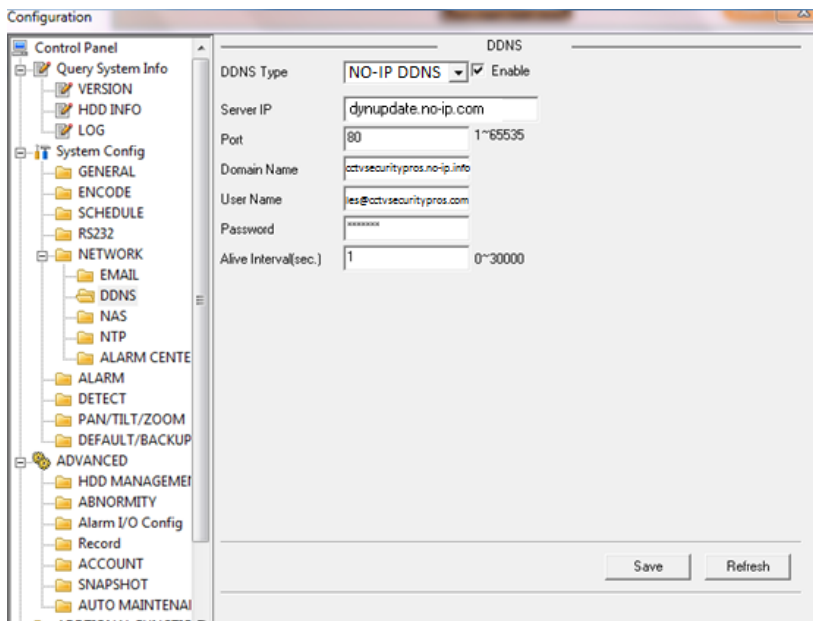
Configuration

Control Panel
Query System Info
VERSION
HDD INFO
LOG
System Config
GENERAL
ENCODE
SCHEDULE
RS232
NETWORK
EMAIL
DDNS
NAS
NTP
ALARM CENTE
ALARM
DETECT
PAN/TILT/ZOOM
DEFAULT/BACKUP
ADVANCED
HDD MANAGEMEI
ABNORMITY
Alarm I/O Config
Record
ACCOUNT
SNAPSHOT
AUTO MAINTENAI

DDNS

DDNS Type NO-IP DDNS Enable
Server IP dynupdate.no-ip.com
Port 80 1~65535
Domain Name cctvsecuritypros.no-ip.info
User Name les@cctvsecuritypros.com
Password *******
Alive Interval(sec.) 1 0~30000

Save Refresh